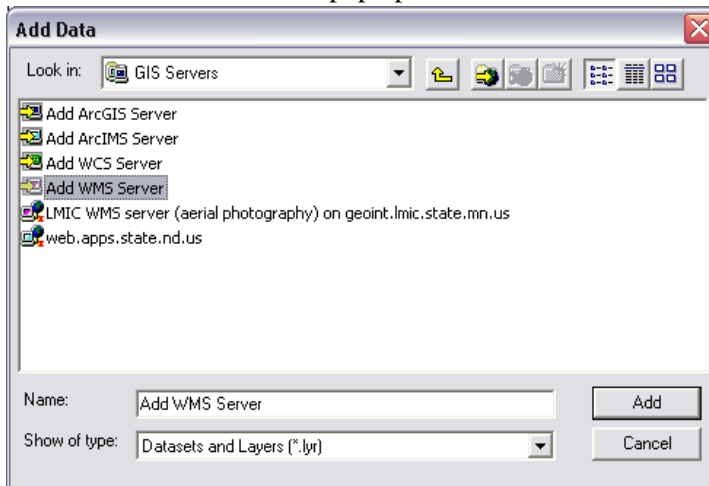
Add Data

Look in: GIS Servers

Add ArcGIS Server
Add ArcIMS Server
Add WCS Server
Add WMS Server
LMIC WMS server (aerial photography) on geoint.lmic.state.mn.us
web.apps.state.nd.us

Name: Add WMS Server
Add

Show of type: Datasets and Layers (*.lyr)
Cancel